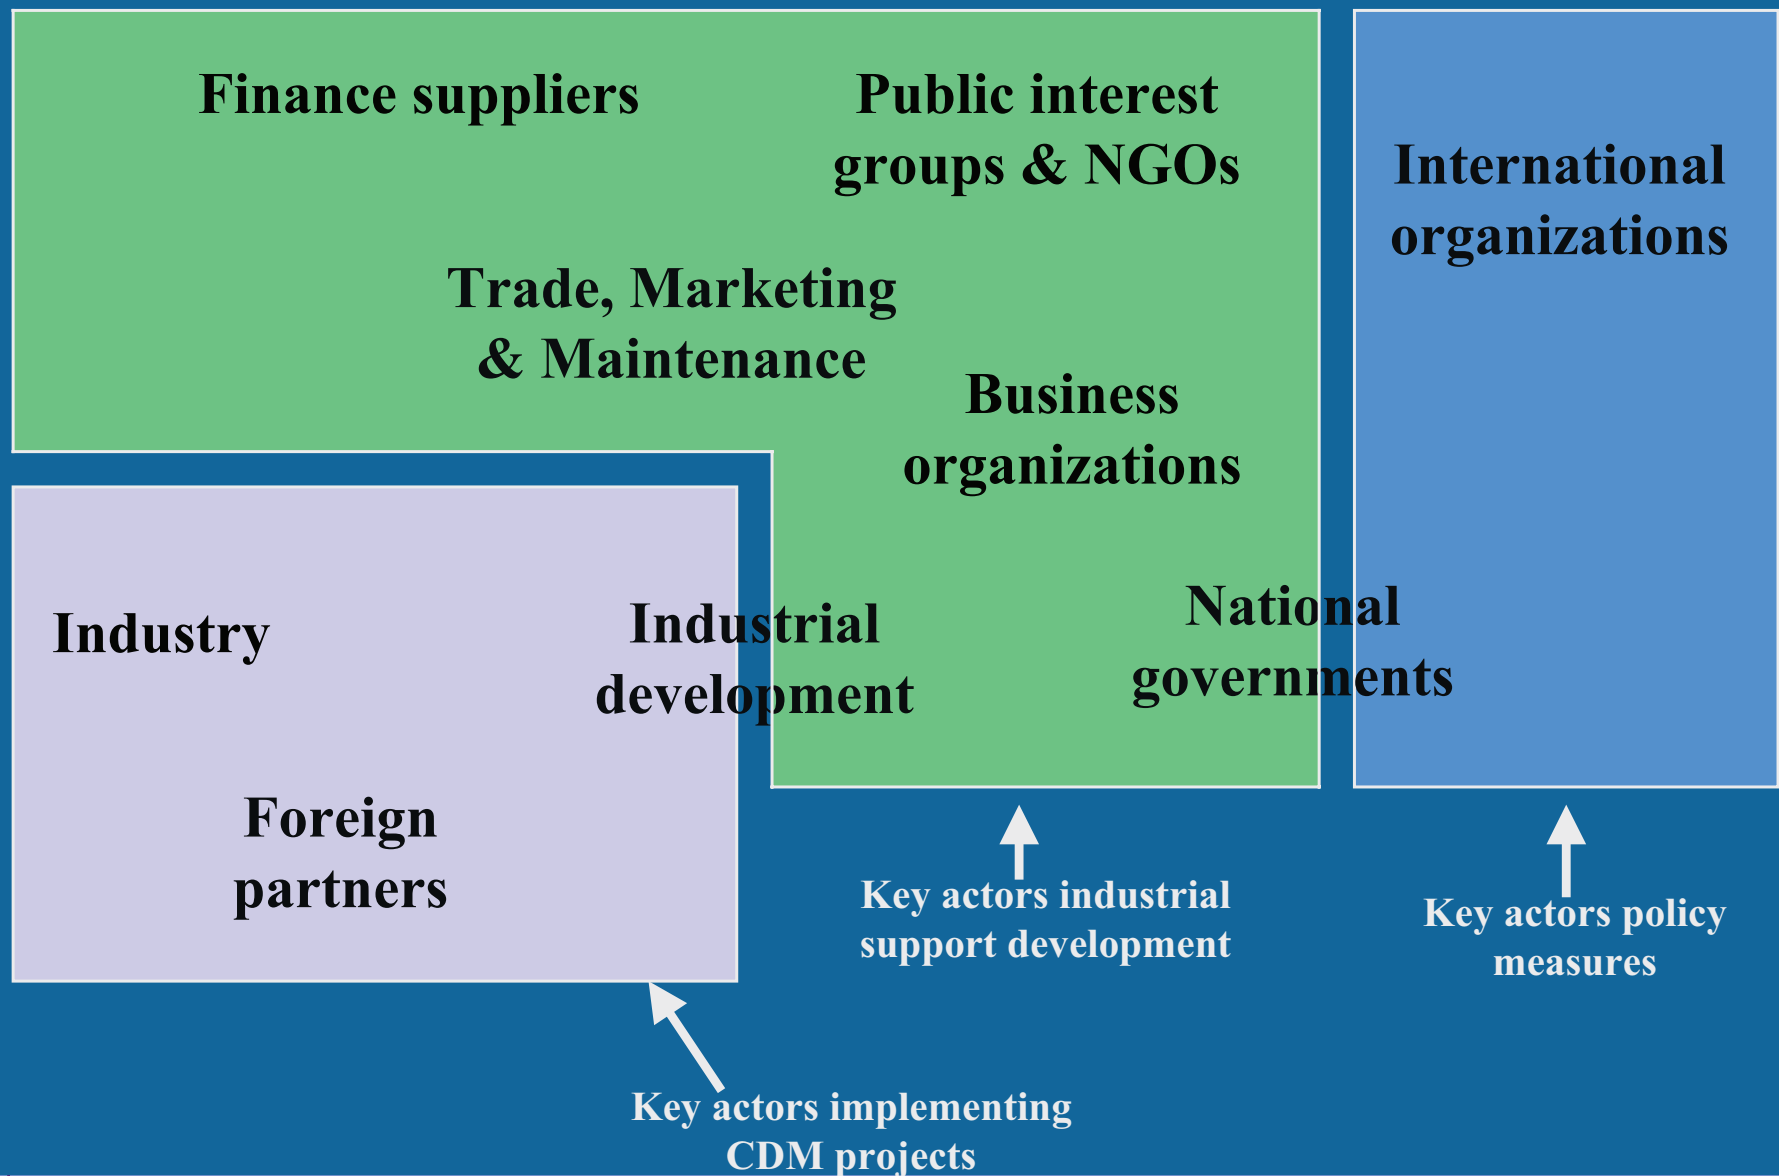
Finance suppliers

Public interest groups & NGOs

International organizations

Trade, Marketing & Maintenance

Business organizations

Industry

Industrial development

National governments

Foreign partners

Key actors industrial support development

Key actors policy measures

Key actors implementing CDM projects